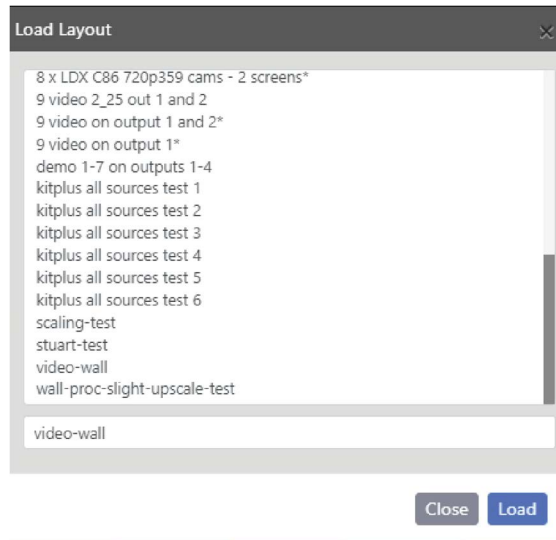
Load Layout

8 x LDX C86 720p359 cams - 2 screens*
9 video 2_25 out 1 and 2
9 video on output 1 and 2*
9 video on output 1*
demo 1-7 on outputs 1-4
kitplus all sources test 1
kitplus all sources test 2
kitplus all sources test 3
kitplus all sources test 4
kitplus all sources test 5
kitplus all sources test 6
scaling-test
stuart-test
video-wall
wall-proc-slight-upscale-test

video-wall

Close Load